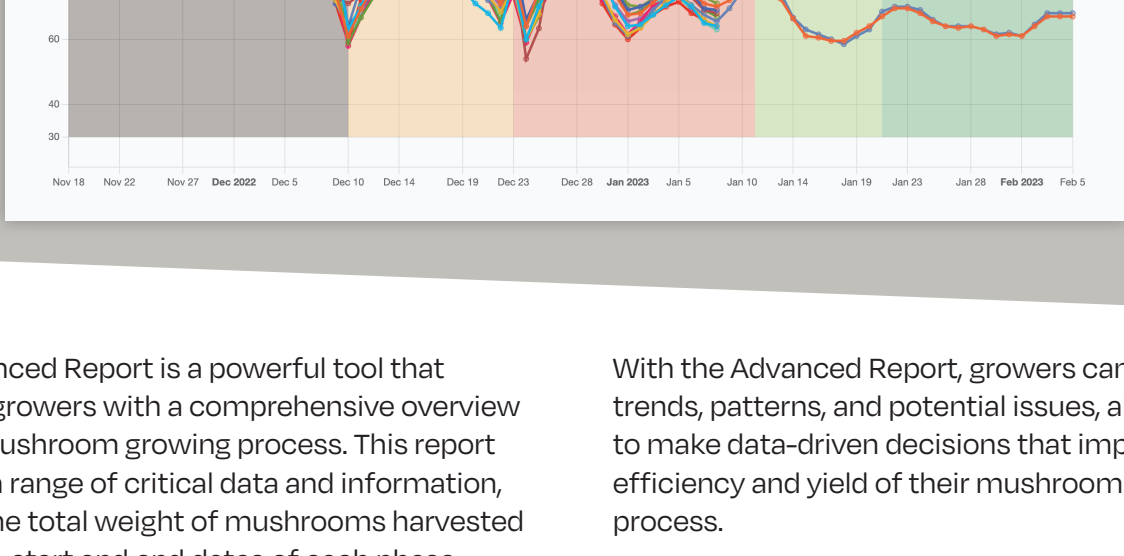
60

40

30

Nov 18 Nov 22 Nov 27 Dec 2022 Dec 5 Dec 10 Dec 14 Dec 19 Dec 23 Dec 28 Jan 2023 Jan 5 Jan 10 Jan 14 Jan 19 Jan 23 Jan 28 Feb 2023 Feb 5

nced Report is a powerful tool that growers with a comprehensive overview ushroom growing process. This report range of critical data and information, he total weight of mushrooms harvested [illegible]

With the Advanced Report, growers can trends, patterns, and potential issues, a to make data-driven decisions that imp efficiency and yield of their mushroom process.